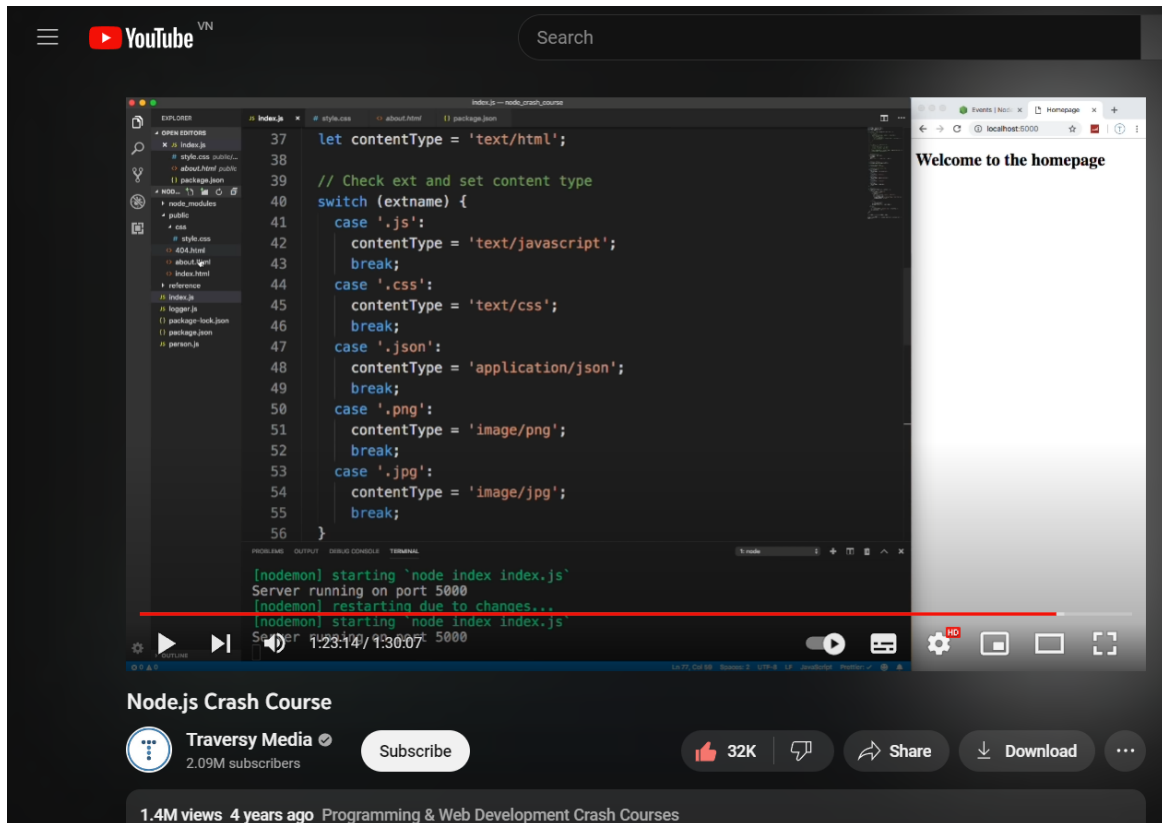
YouTube VN

Search

index.js — node_crash_course

EXPLORER
OPEN EDITORS
index.js
style.css public/...
about.html public
package.json
NODE...
node_modules
public
css
style.css
404.html
about.html
index.html
reference
index.js
logger.js
package-lock.json
package.json
person.js
OUTLINE

index.js  style.css  about.html  package.json

37 let contentType = 'text/html';
38
39 // Check ext and set content type
40 switch (extname) {
41 case '.js':
42 contentType = 'text/javascript';
43 break;
44 case '.css':
45 contentType = 'text/css';
46 break;
47 case '.json':
48 contentType = 'application/json';
49 break;
50 case '.png':
51 contentType = 'image/png';
52 break;
53 case '.jpg':
54 contentType = 'image/jpg';
55 break;
56 }

PROBLEMS OUTPUT DEBUG CONSOLE TERMINAL 1: node

[nodemon] starting `node index index.js`
Server running on port 5000
[nodemon] restarting due to changes...
[nodemon] starting `node index index.js`
Server running on port 5000

Events | Node  Homepage
localhost:5000

Welcome to the homepage

1:23:14 / 1:30:07

HD

Node.js Crash Course

Traversy Media
2.09M subscribers
Subscribe
32K
Share
Download

1.4M views 4 years ago Programming & Web Development Crash Courses